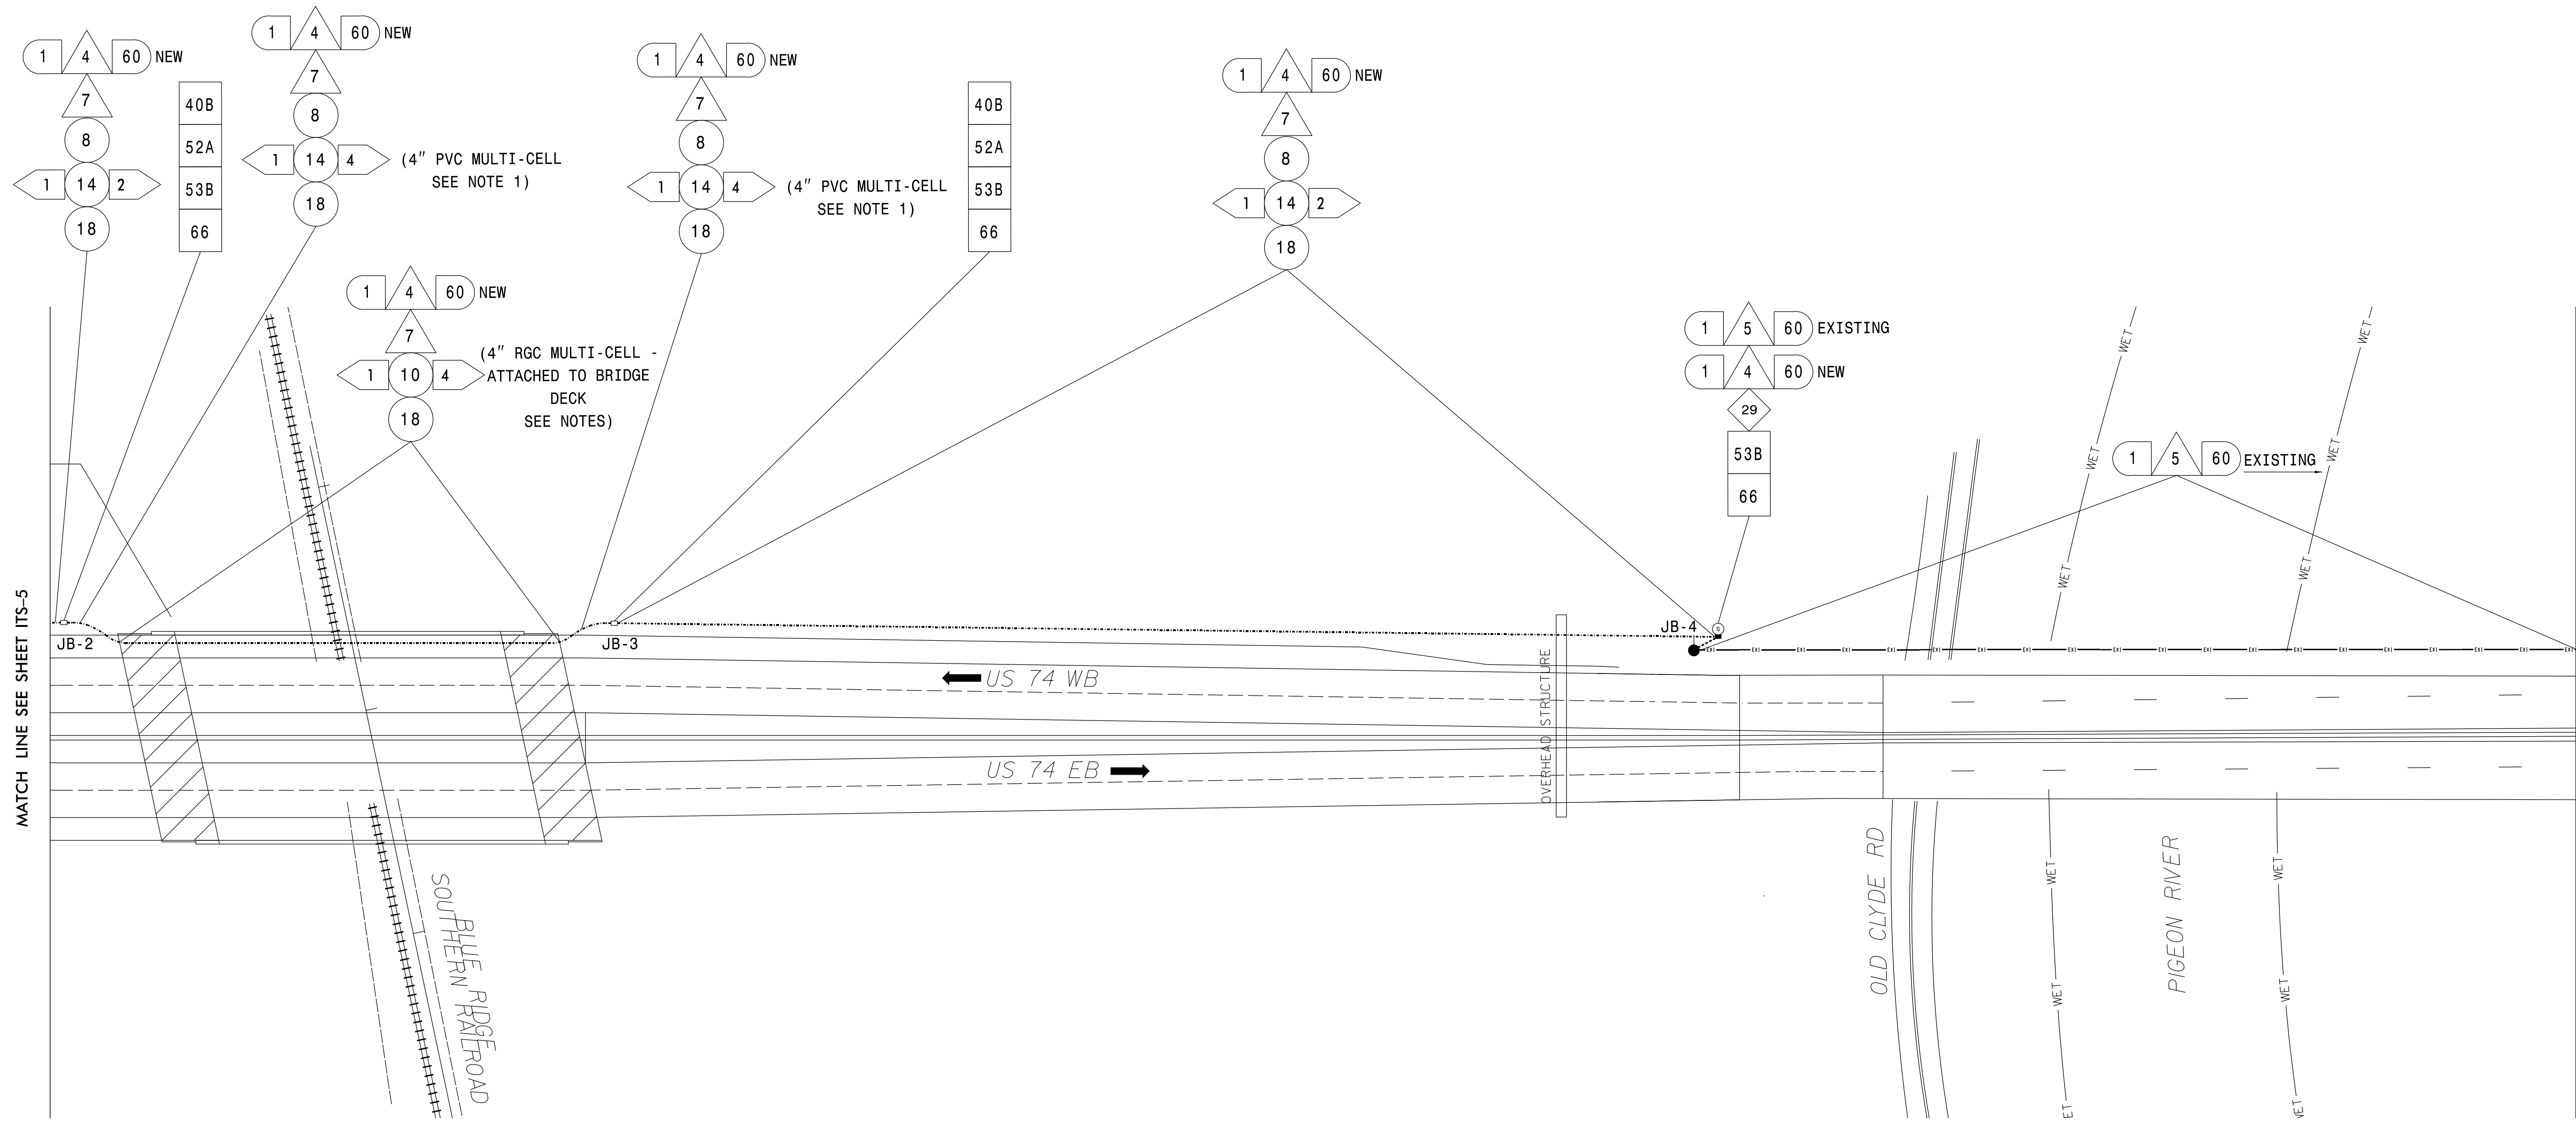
1 4 60 NEW
7
8
1 14 2
18

40B
52A
53B
66

1 4 60 NEW
7
8
1 14 4 (4" PVC MULTI-CELL SEE NOTE 1)
18

1 4 60 NEW
7
1 10 4 (4" RGC MULTI-CELL - ATTACHED TO BRIDGE DECK SEE NOTES)
18

1 4 60 NEW
7
8
1 14 4 (4" PVC MULTI-CELL SEE NOTE 1)
18

40B
52A
53B
66

1 4 60 NEW
7
8
1 14 2
18

1 5 60 EXISTING
1 4 60 NEW
29
53B
66

1 5 60 EXISTING

MATCH LINE SEE SHEET ITS-5

JB-2
JB-3
JB-4

US 74 WB
US 74 EB

OVERHEAD STRUCTURE

BLUE RIDGE SOUTHERN RAILROAD

OLD CLYDE RD

PIGEON RIVER

WET
WET
WET
WET
WET
WET
WET
WET
WET
WET
ET
WET